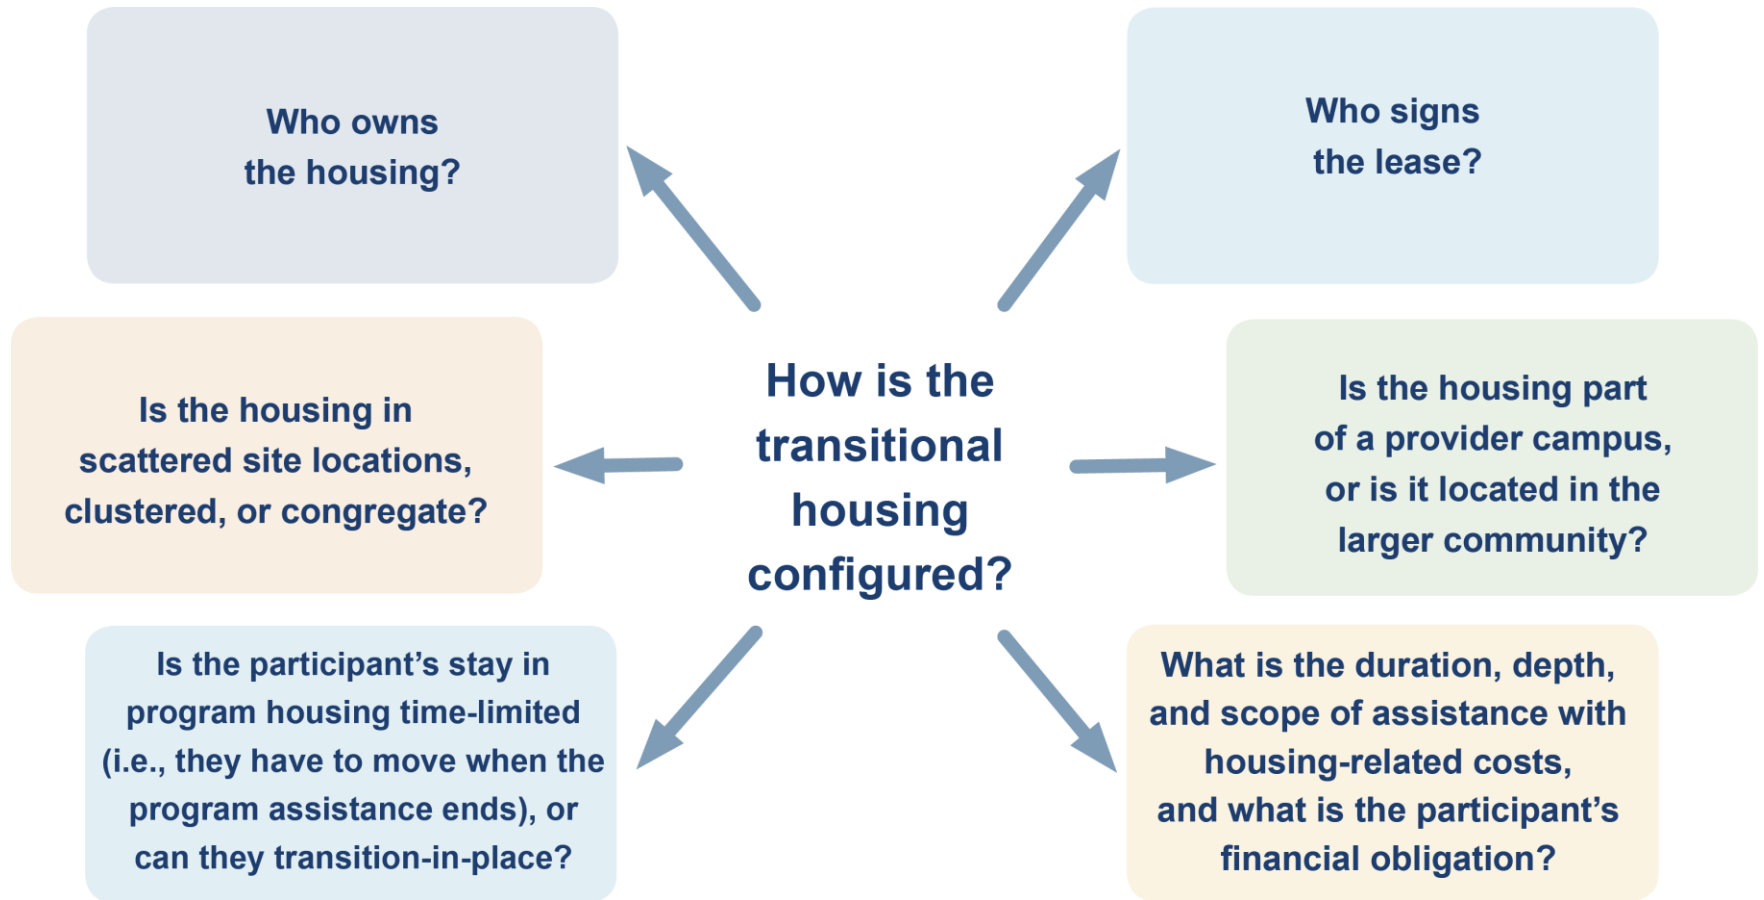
How is the transitional housing configured?

Who owns the housing?

Who signs the lease?

Is the housing in scattered site locations, clustered, or congregate?

Is the housing part of a provider campus, or is it located in the larger community?

Is the participant’s stay in program housing time-limited (i.e., they have to move when the program assistance ends), or can they transition-in-place?

What is the duration, depth, and scope of assistance with housing-related costs, and what is the participant’s financial obligation?